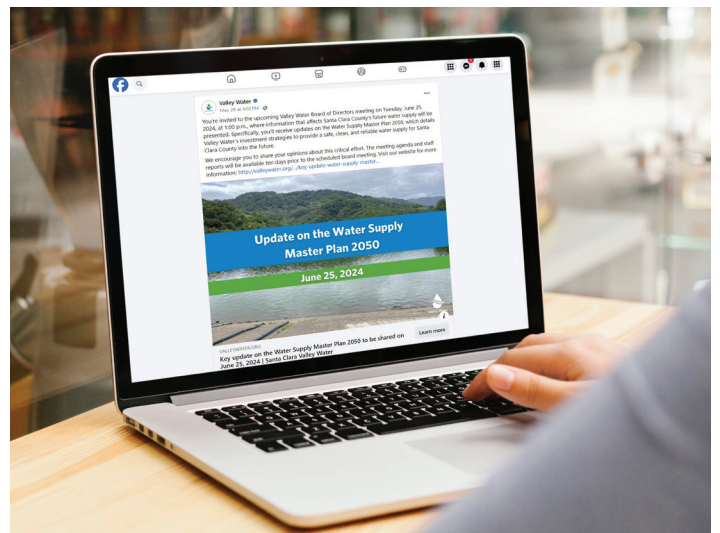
Valley Water
May 28 at 4:02 PM

You're invited to the upcoming Valley Water Board of Directors meeting on Tuesday, June 25, 2024, at 1:00 p.m., where information that affects Santa Clara County's future water supply will be presented. Specifically, you'll receive updates on the Water Supply Master Plan 2050, which details Valley Water's investment strategies to provide a safe, clean, and reliable water supply for Santa Clara County into the future.

We encourage you to share your opinions about this critical effort. The meeting agenda and staff reports will be available ten days prior to the scheduled board meeting. Visit our website for more information: http://valleywater.org/.../key-update-water-supply-master...

Update on the Water Supply Master Plan 2050

June 25, 2024

VALLEYWATER.ORG
Key update on the Water Supply Master Plan 2050 to be shared on June 25, 2024 | Santa Clara Valley Water

Learn more